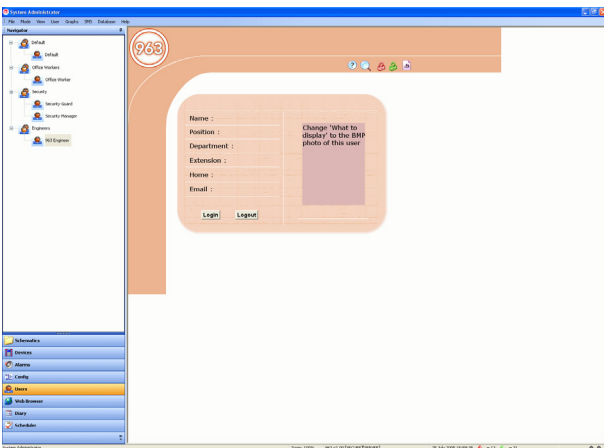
System Administrator
File Mode View User Graphs IMS Database Help
Navigator
Default
Default
Office Workers
Office Worker
Security
Security Guard
Security Manager
Engineers
963 Engineer
963
Name :
Position :
Department :
Extension :
Home :
Email :
Change 'What to display' to the BMP photo of this user
Login
Logout
Schematics
Devices
Alarms
Config
Users
Web Browser
Diary
Scheduler
System Administrator
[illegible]